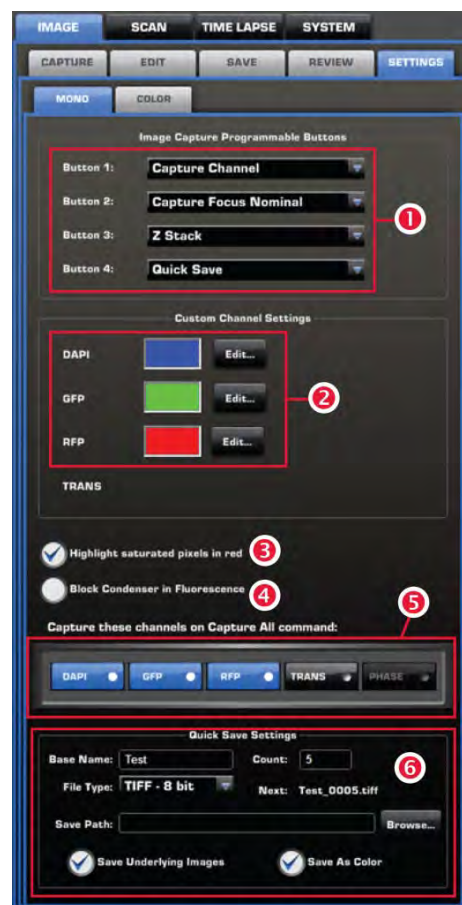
IMAGE SCAN TIME LAPSE SYSTEM

CAPTURE EDIT SAVE REVIEW SETTINGS

MONO COLOR

Image Capture Programmable Buttons

Button 1: Capture Channel

Button 2: Capture Focus Nominal

Button 3: Z Stack

Button 4: Quick Save

1

Custom Channel Settings

DAPI Edit...

GFP Edit...

RFP Edit...

TRANS

2

Highlight saturated pixels in red 3

Block Condenser in Fluorescence 4

5

Capture these channels on Capture All command:

DAPI GFP RFP TRANS PHASE

Quick Save Settings

Base Name: Test Count: 5

6

File Type: TIFF - 8 bit Next: Test_0005.tiff

Save Path: Browse...

Save Underlying Images Save As Color